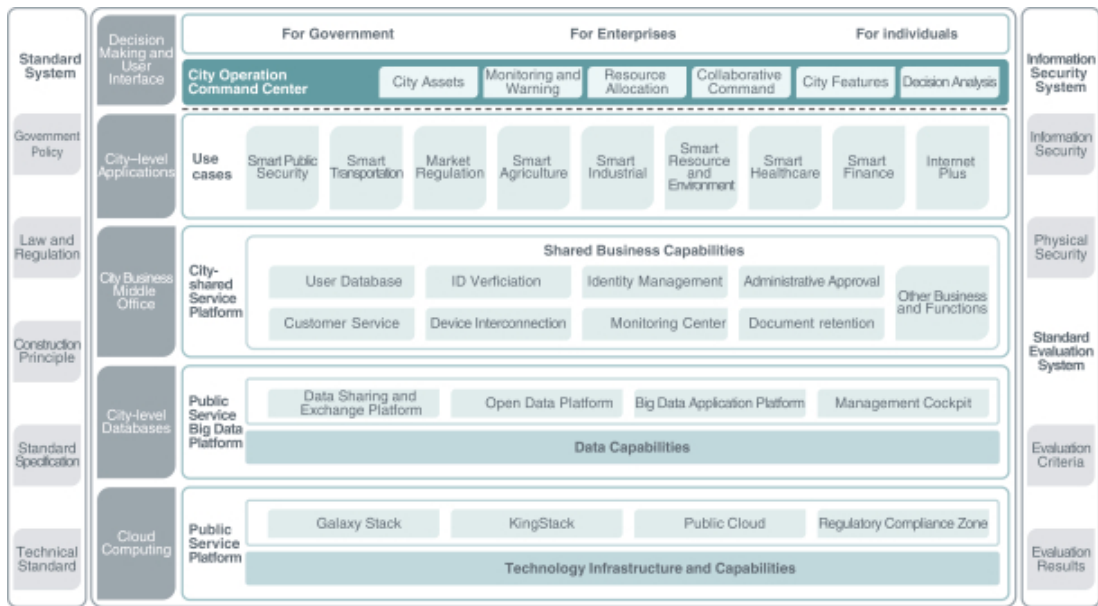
Standard System

Government Policy

Law and Regulation

Construction Principle

Standard Specfication

Technical Standard

Decision Making and User Interface

For Government

For Enterprises

For individuals

City Operation Command Center

City Assets

Monitoring and Warning

Resource Allocation

Collaborative Command

City Features

Decision Analysis

City–level Applications

Use cases

Smart Public Security

Smart Transportation

Market Regulation

Smart Agriculture

Smart Industrial

Smart Resource and Environment

Smart Healthcare

Smart Finance

Internet Plus

City Business Middle Office

City-shared Service Platform

Shared Business Capabilities

User Database

ID Verficiation

Identity Management

Administrative Approval

Other Business and Functions

Customer Service

Device Interconnection

Monitoring Center

Document retention

City-level Databases

Public Service Big Data Platform

Data Sharing and Exchange Platform

Open Data Platform

Big Data Application Platform

Management Cockpit

Data Capabilities

Cloud Computing

Public Service Platform

Galaxy Stack

KingStack

Public Cloud

Regulatory Compliance Zone

Technology Infrastructure and Capabilities

Information Security System

Information Security

Physical Security

Standard Evaluation System

Evaluation Criteria

Evaluation Results